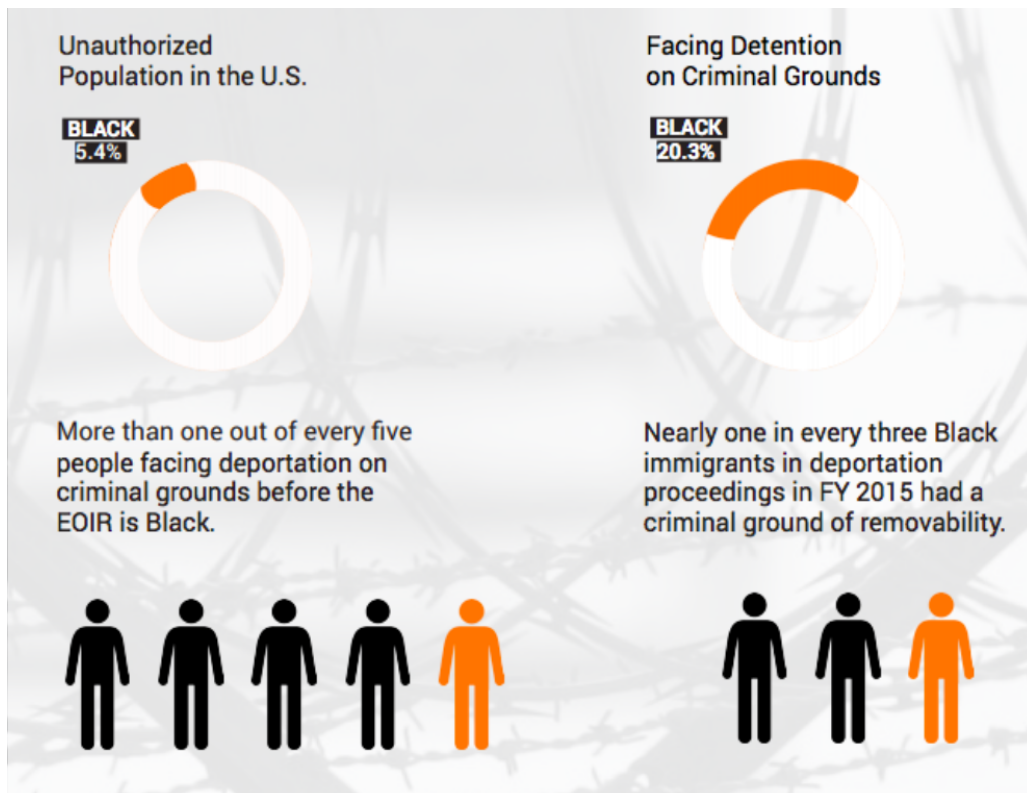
Unauthorized Population in the U.S.

BLACK
5.4%

Facing Detention on Criminal Grounds

BLACK
20.3%

More than one out of every five people facing deportation on criminal grounds before the EOIR is Black.

Nearly one in every three Black immigrants in deportation proceedings in FY 2015 had a criminal ground of removability.